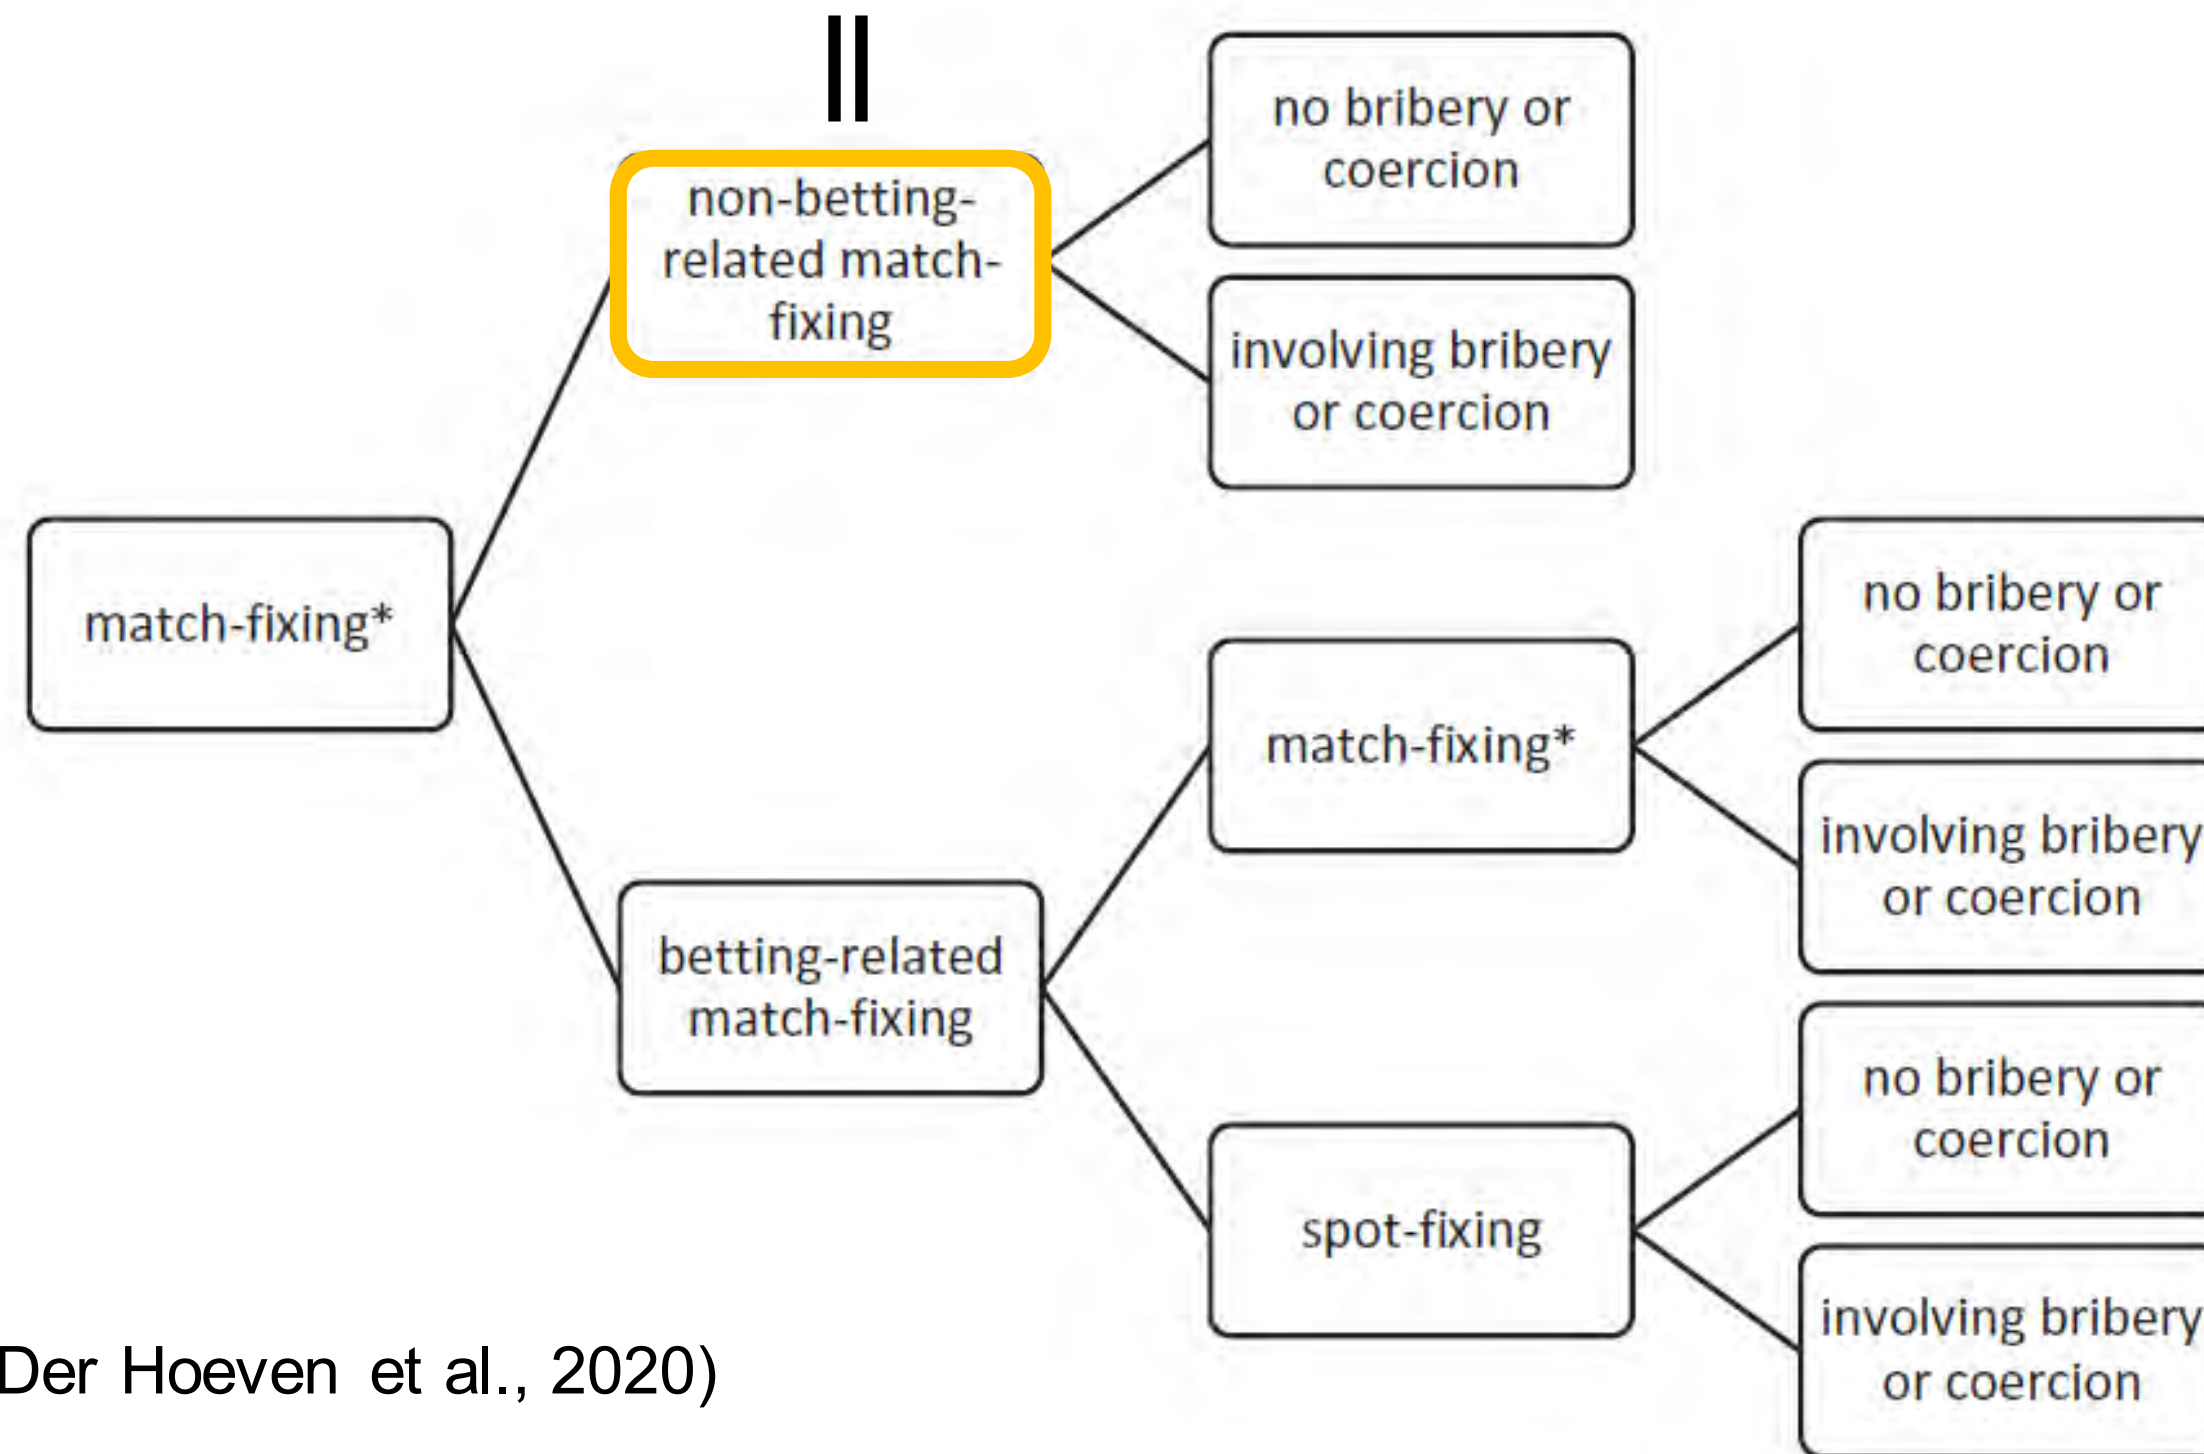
ll

non-betting-related match-fixing

no bribery or coercion

involving bribery or coercion

match-fixing*

no bribery or coercion

match-fixing*

involving bribery or coercion

betting-related match-fixing

no bribery or coercion

spot-fixing

involving bribery or coercion

Der Hoeven et al., 2020)